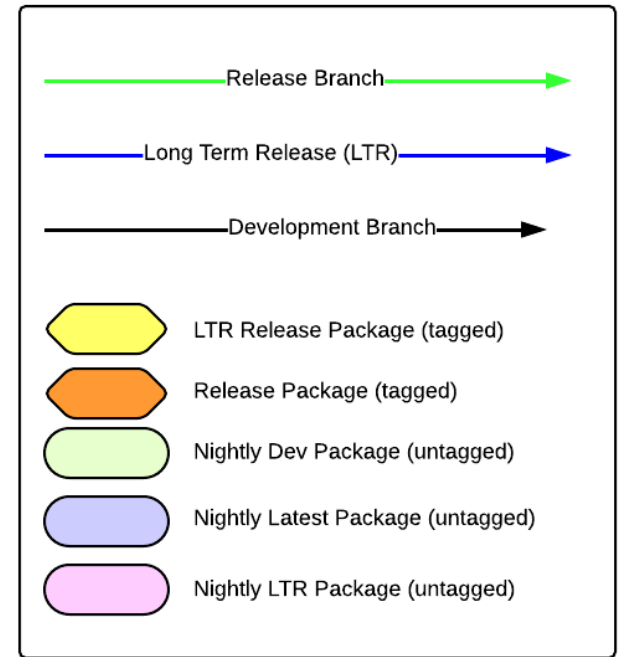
Release Branch

Long Term Release (LTR)

Development Branch

LTR Release Package (tagged)

Release Package (tagged)

Nightly Dev Package (untagged)

Nightly Latest Package (untagged)

Nightly LTR Package (untagged)